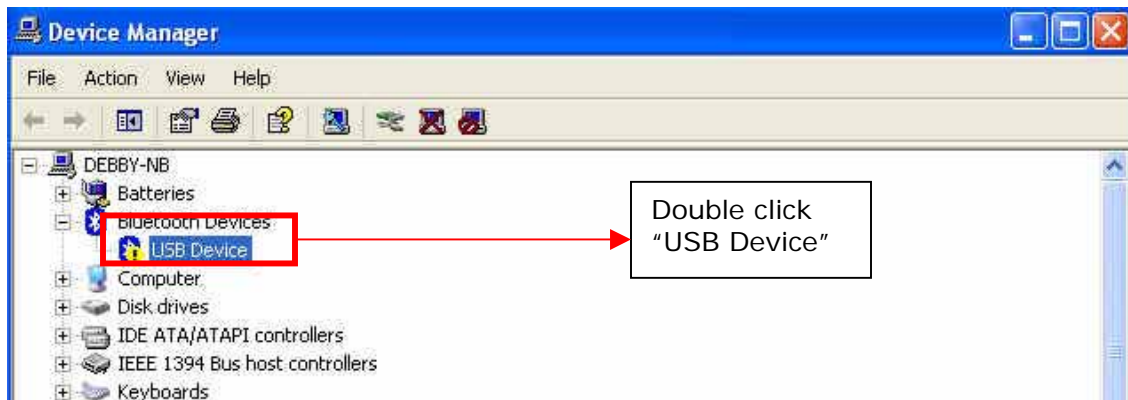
Device Manager

File Action View Help

DEBBY-NB
Batteries
Bluetooth Devices
USB Device
Computer
Disk drives
IDE ATA/ATAPI controllers
IEEE 1394 Bus host controllers
Keyboards

Double click "USB Device"